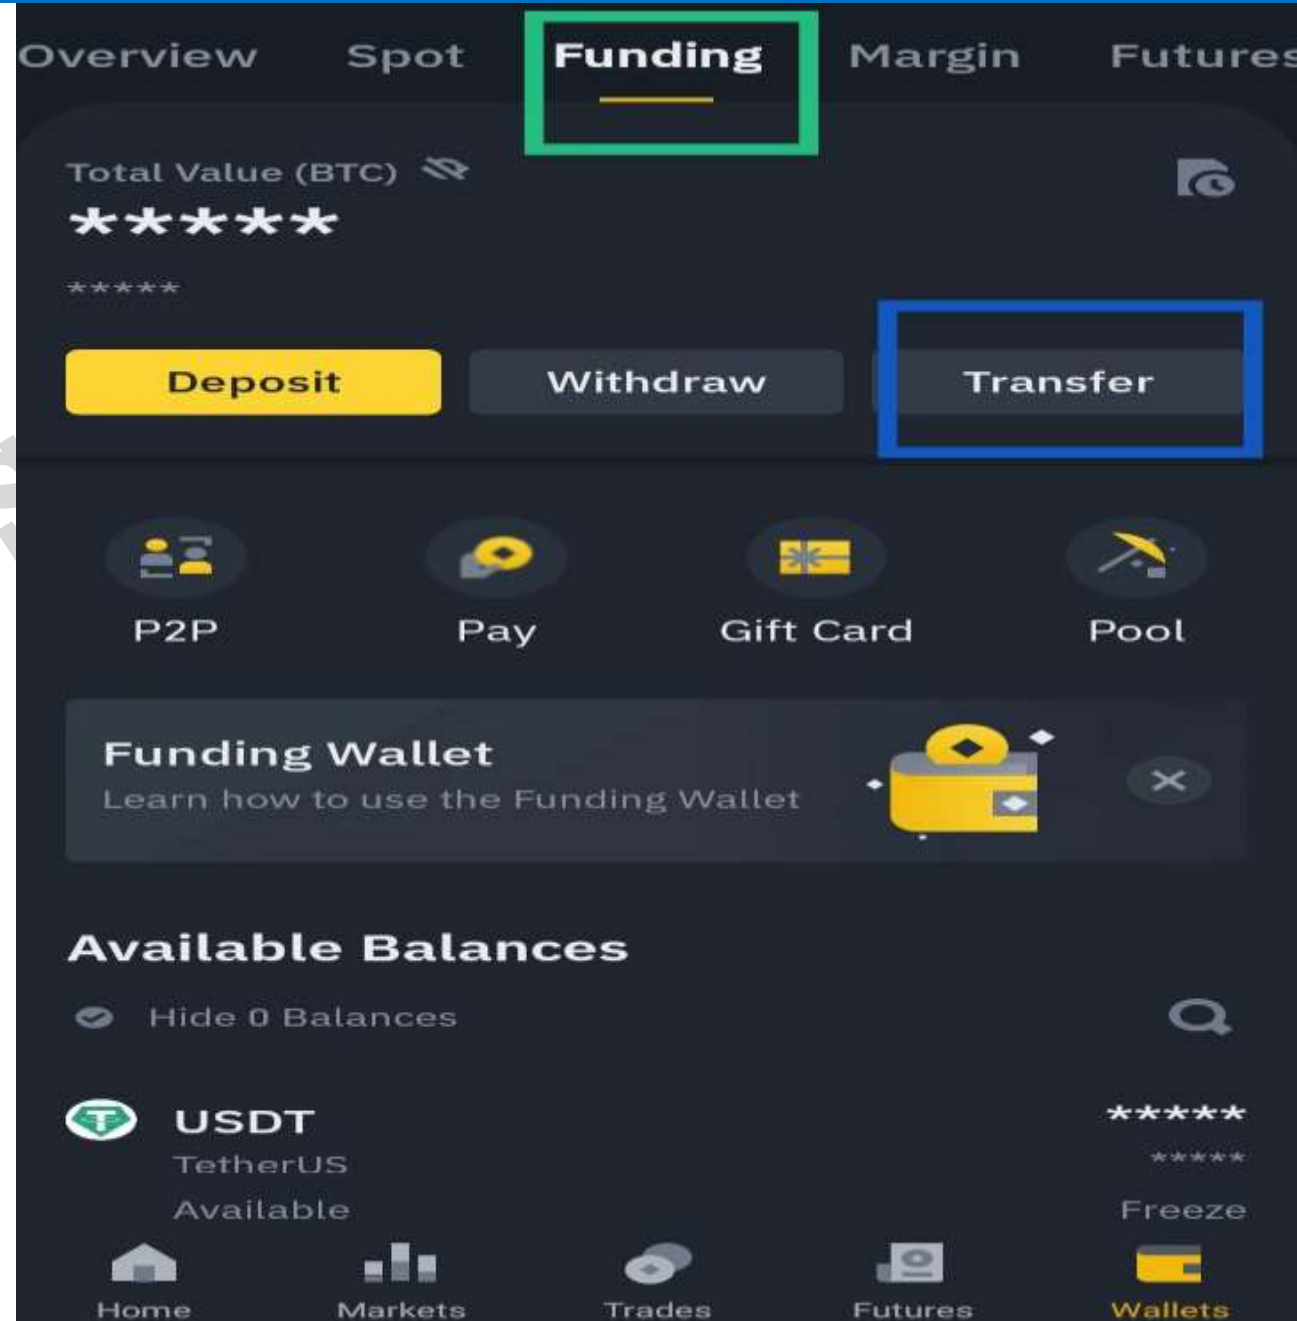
Overview Spot Funding Margin Futures

Total Value (BTC)

*****

*****

Deposit Withdraw Transfer

P2P Pay Gift Card Pool

Funding Wallet

Learn how to use the Funding Wallet

Available Balances

Hide 0 Balances

USDT

TetherUS

Available

*****

*****

Freeze

Home Markets Trades Futures Wallets